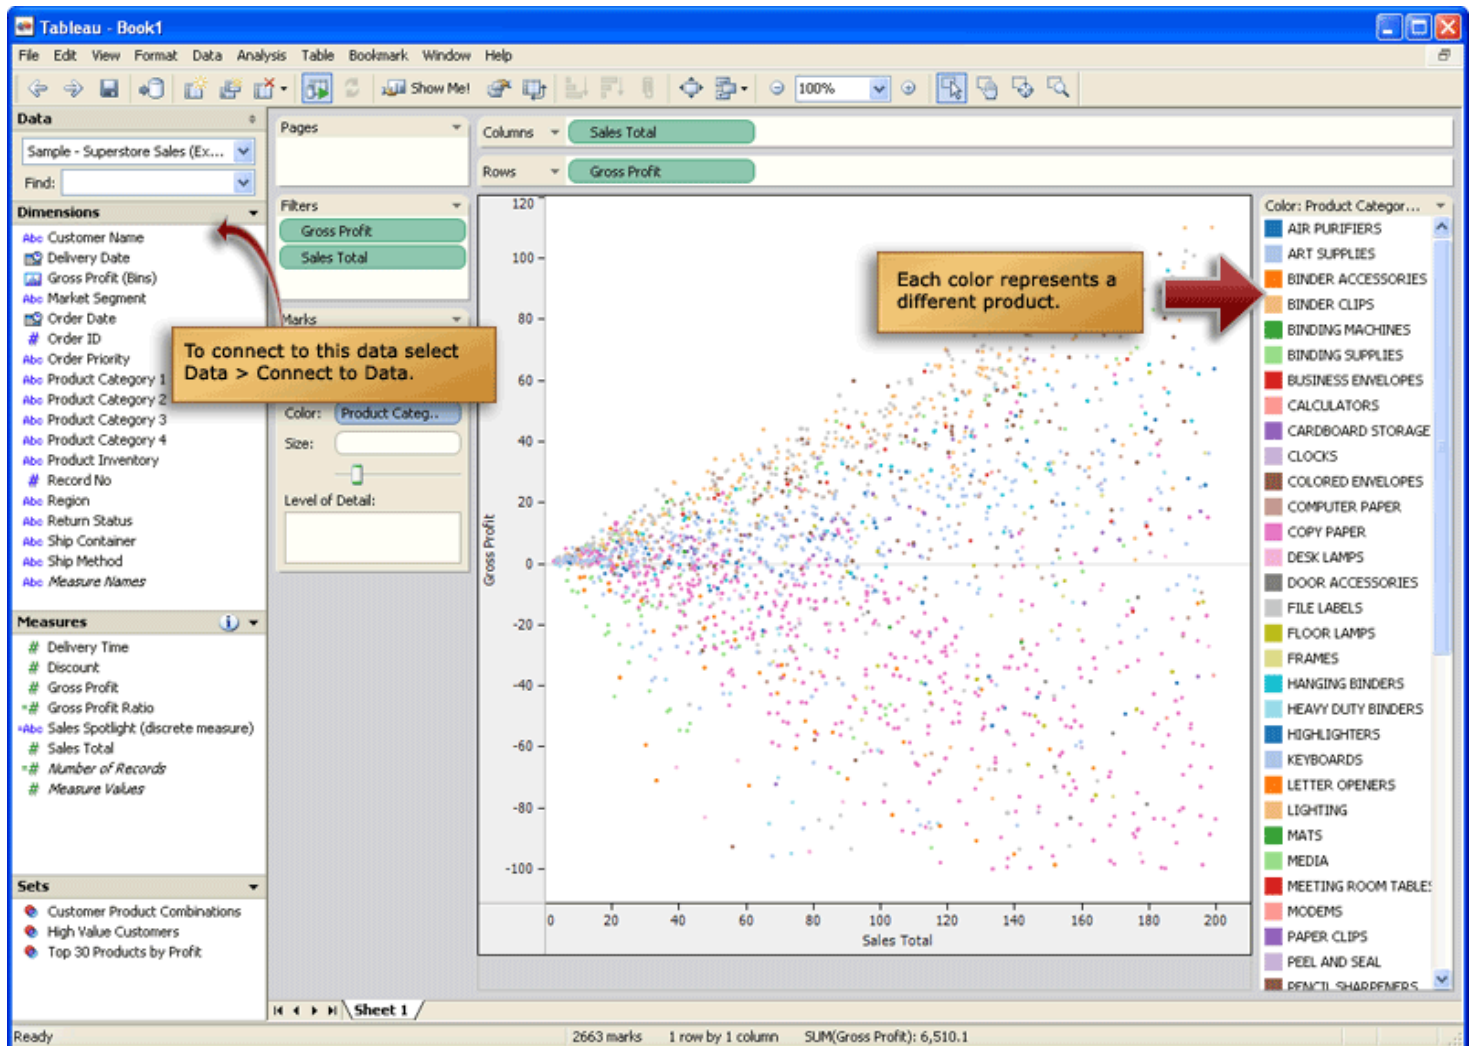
Tableau - Book1

File Edit View Format Data Analysis Table Bookmark Window Help

Show Me! 100%

Data

Sample - Superstore Sales (Ex...

Find:

Dimensions

Abc Customer Name
Delivery Date
Gross Profit (Bins)
Abc Market Segment
Order Date
# Order ID
Abc Order Priority
Abc Product Category 1
Abc Product Category 2
Abc Product Category 3
Abc Product Category 4
Abc Product Inventory
# Record No
Abc Region
Abc Return Status
Abc Ship Container
Abc Ship Method
Abc Measure Names

Measures

# Delivery Time
# Discount
# Gross Profit
# Gross Profit Ratio
Abc Sales Spotlight (discrete measure)
# Sales Total
# Number of Records
# Measure Values

Sets

Customer Product Combinations
High Value Customers
Top 30 Products by Profit

Pages

Filters

Gross Profit
Sales Total

Marks

To connect to this data select Data > Connect to Data.

Color: Product Categ..
Size:
Level of Detail:

Columns Sales Total

Rows Gross Profit

Each color represents a different product.

Gross Profit

120
100
80
60
40
20
0
-20
-40
-60
-80
-100

0 20 40 60 80 100 120 140 160 180 200

Sales Total

Color: Product Categor...

AIR PURIFIERS
ART SUPPLIES
BINDER ACCESSORIES
BINDER CLIPS
BINDING MACHINES
BINDING SUPPLIES
BUSINESS ENVELOPES
CALCULATORS
CARDBOARD STORAGE
CLOCKS
COLORED ENVELOPES
COMPUTER PAPER
COPY PAPER
DESK LAMPS
DOOR ACCESSORIES
FILE LABELS
FLOOR LAMPS
FRAMES
HANGING BINDERS
HEAVY DUTY BINDERS
HIGHLIGHTERS
KEYBOARDS
LETTER OPENERS
LIGHTING
MATS
MEDIA
MEETING ROOM TABLE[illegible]
MODEMS
PAPER CLIPS
PEEL AND SEAL
PENCIL SHARPENERS

Sheet 1

Ready 2663 marks 1 row by 1 column SUM(Gross Profit): 6,510.1